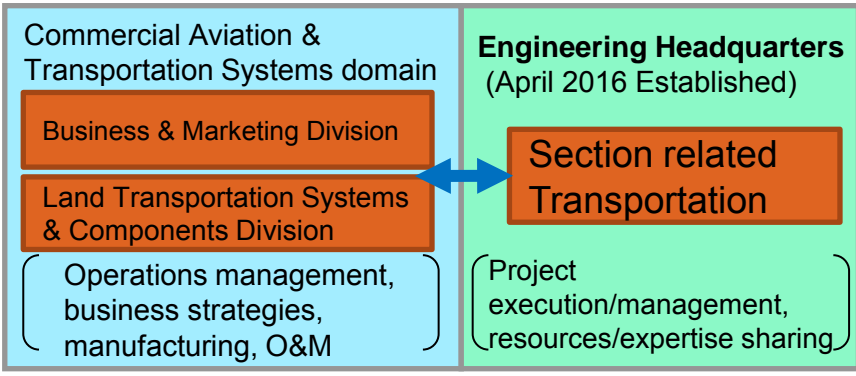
Commercial Aviation & Transportation Systems domain

Business & Marketing Division

Land Transportation Systems & Components Division

Operations management, business strategies, manufacturing, O&M

Engineering Headquarters
(April 2016 Established)

Section related Transportation

Project execution/management, resources/expertise sharing